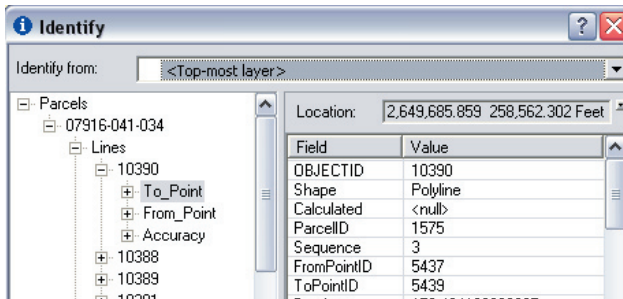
Identify

Identify from: <Top-most layer>

Parcels
07916-041-034
Lines
10390
To_Point
From_Point
Accuracy
10388
10389
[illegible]

Location: 2,649,685.859 258,562.302 Feet

| Field | Value |
|---|---|
| OBJECTID | 10390 |
| Shape | Polyline |
| Calculated | <null> |
| ParcelID | 1575 |
| Sequence | 3 |
| FromPointID | 5437 |
| ToPointID | 5439 |
| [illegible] | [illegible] |